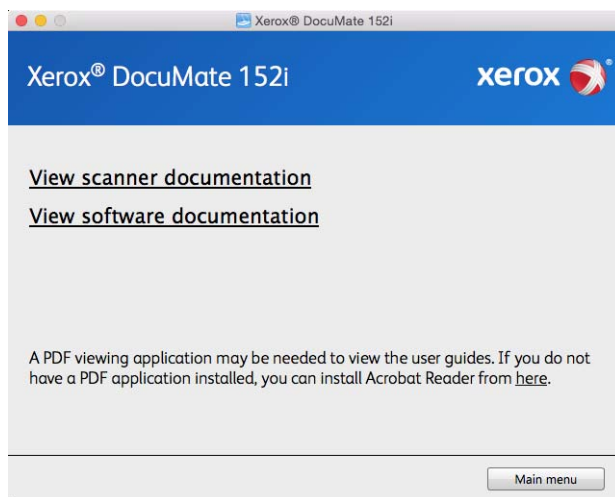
Xerox® DocuMate 152i

Xerox® DocuMate 152i

xerox

View scanner documentation

View software documentation

A PDF viewing application may be needed to view the user guides. If you do not have a PDF application installed, you can install Acrobat Reader from here.

Main menu